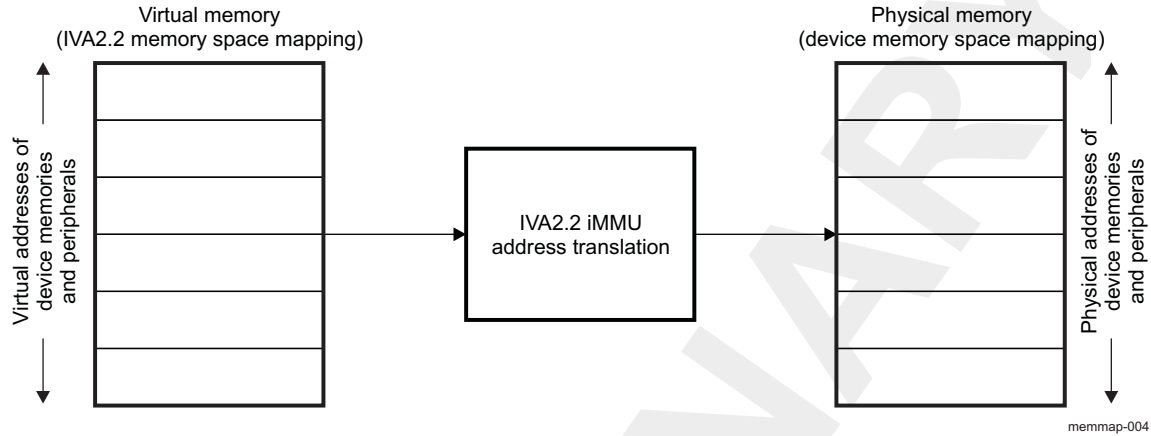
Virtual memory
(IVA2.2 memory space mapping)

Virtual addresses of device memories and peripherals

IVA2.2 iMMU address translation

Physical memory
(device memory space mapping)

Physical addresses of device memories and peripherals

memmap-004